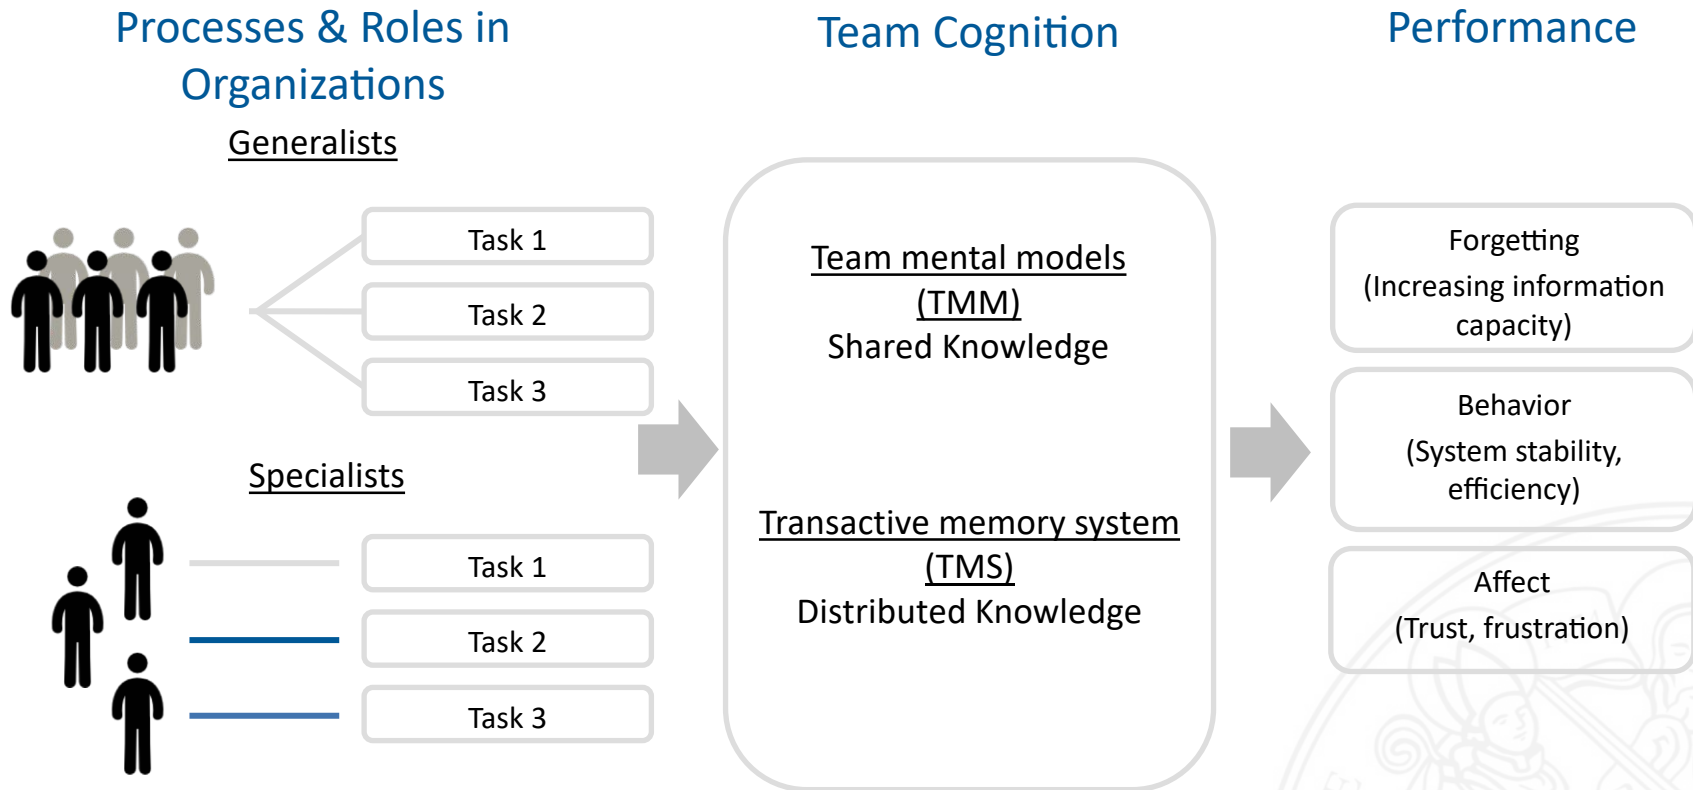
Processes & Roles in Organizations

Generalists

Task 1

Task 2

Task 3

Specialists

Task 1

Task 2

Task 3

Team Cognition

Team mental models (TMM)
Shared Knowledge

Transactive memory system (TMS)
Distributed Knowledge

Performance

Forgetting
(Increasing information capacity)

Behavior
(System stability, efficiency)

Affect
(Trust, frustration)